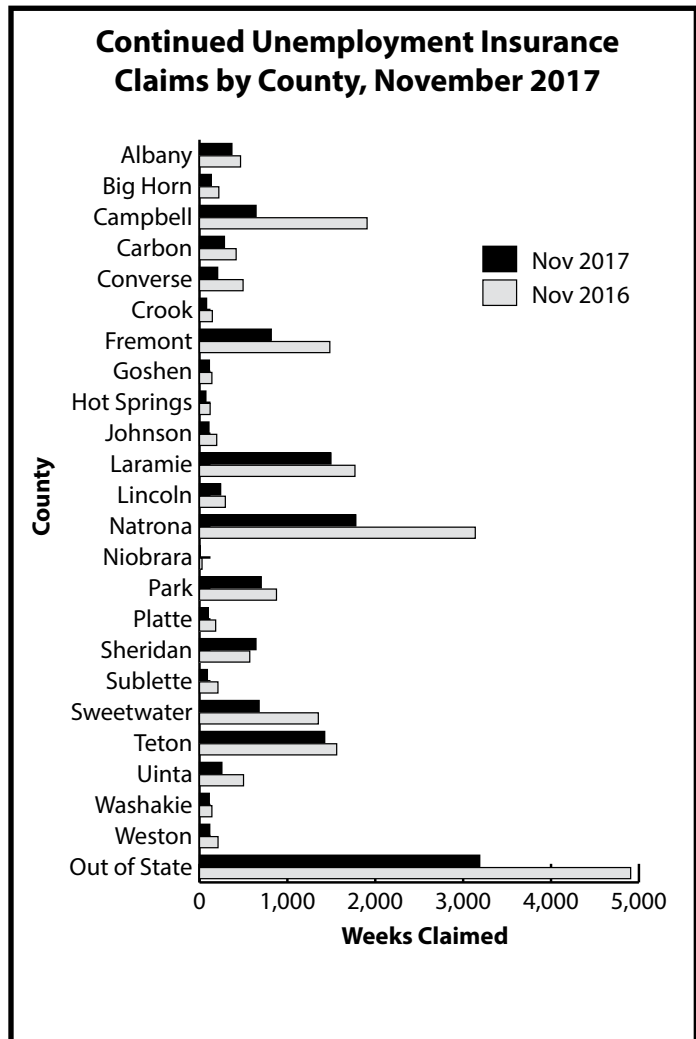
Continued Unemployment Insurance Claims by County, November 2017

Nov 2017
Nov 2016

County

Albany
Big Horn
Campbell
Carbon
Converse
Crook
Fremont
Goshen
Hot Springs
Johnson
Laramie
Lincoln
Natrona
Niobrara
Park
Platte
Sheridan
Sublette
Sweetwater
Teton
Uinta
Washakie
Weston
Out of State

0
1,000
2,000
3,000
4,000
5,000

Weeks Claimed